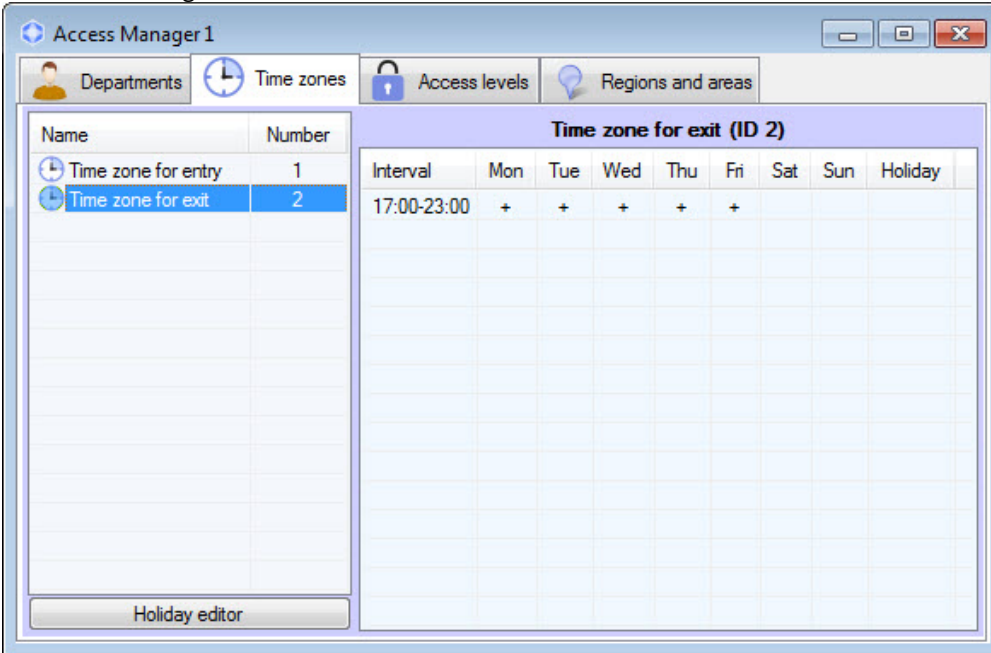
Access Manager 1

Departments
Time zones
Access levels
Regions and areas

| Name | Number |
|---|---|
| Time zone for entry | 1 |
| Time zone for exit | 2 |

Holiday editor

Time zone for exit (ID 2)

| Interval | Mon | Tue | Wed | Thu | Fri | Sat | Sun | Holiday |
|---|---|---|---|---|---|---|---|---|
| 17:00-23:00 | + | + | + | + | + | | | |